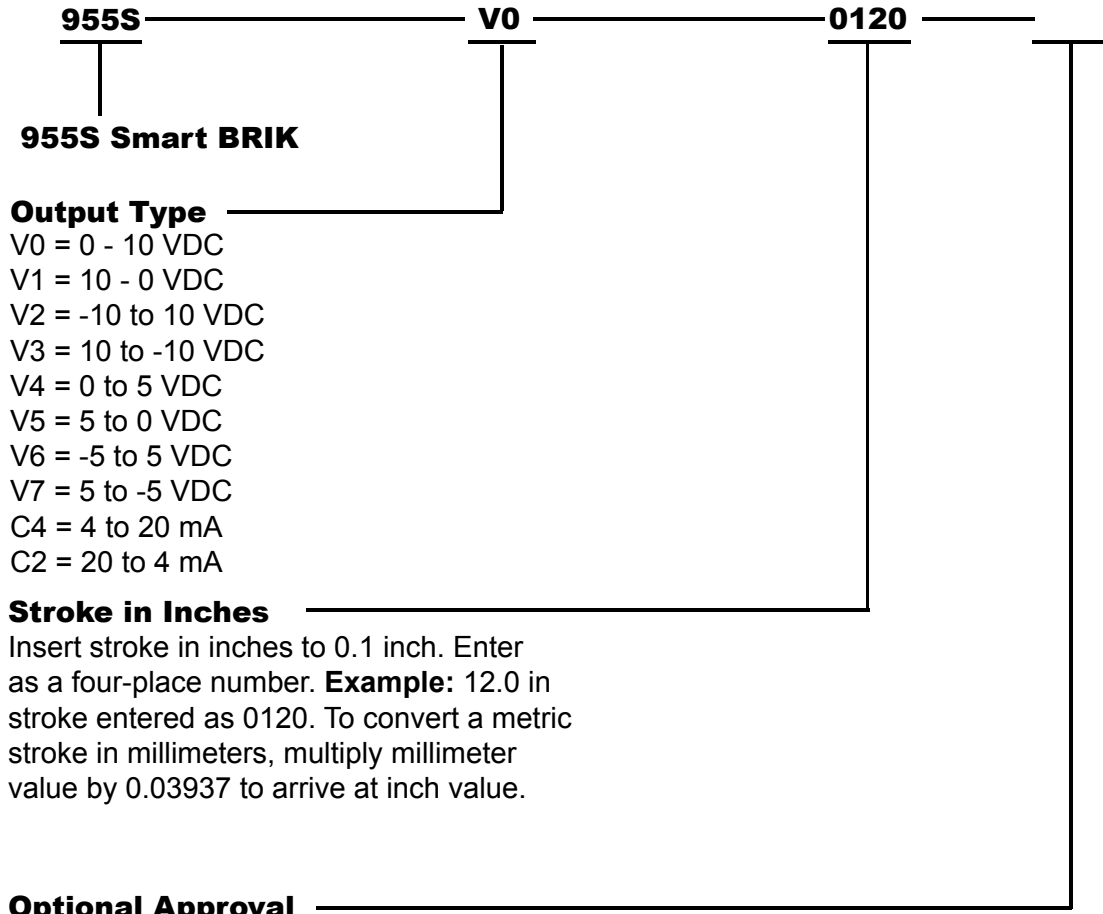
955S V0 0120

955S Smart BRIK

Output Type
V0 = 0 - 10 VDC
V1 = 10 - 0 VDC
V2 = -10 to 10 VDC
V3 = 10 to -10 VDC
V4 = 0 to 5 VDC
V5 = 5 to 0 VDC
V6 = -5 to 5 VDC
V7 = 5 to -5 VDC
C4 = 4 to 20 mA
C2 = 20 to 4 mA

Stroke in Inches
Insert stroke in inches to 0.1 inch. Enter as a four-place number. **Example:** 12.0 in stroke entered as 0120. To convert a metric stroke in millimeters, multiply millimeter value by 0.03937 to arrive at inch value.

Optional Approval